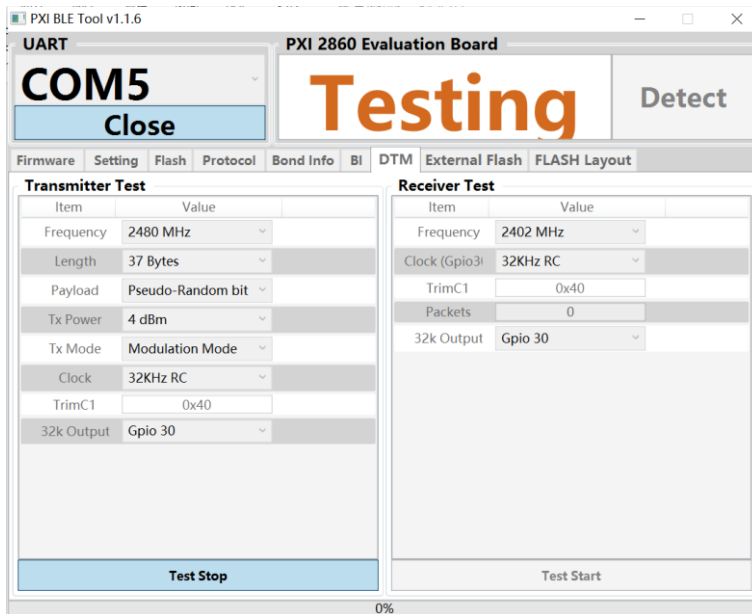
PXI BLE Tool v1.1.6

UART

COM5

Close

PXI 2860 Evaluation Board

Testing

Detect

Firmware | Setting | Flash | Protocol | Bond Info | BI | DTM | External Flash | FLASH Layout

Transmitter Test

| Item | Value |
|---|---|
| Frequency | 2480 MHz |
| Length | 37 Bytes |
| Payload | Pseudo-Random bit |
| Tx Power | 4 dBm |
| Tx Mode | Modulation Mode |
| Clock | 32KHz RC |
| TrimC1 | 0x40 |
| 32k Output | Gpio 30 |

Test Stop

Receiver Test

| Item | Value |
|---|---|
| Frequency | 2402 MHz |
| Clock (Gpio3( | 32KHz RC |
| TrimC1 | 0x40 |
| Packets | 0 |
| 32k Output | Gpio 30 |

Test Start

0%